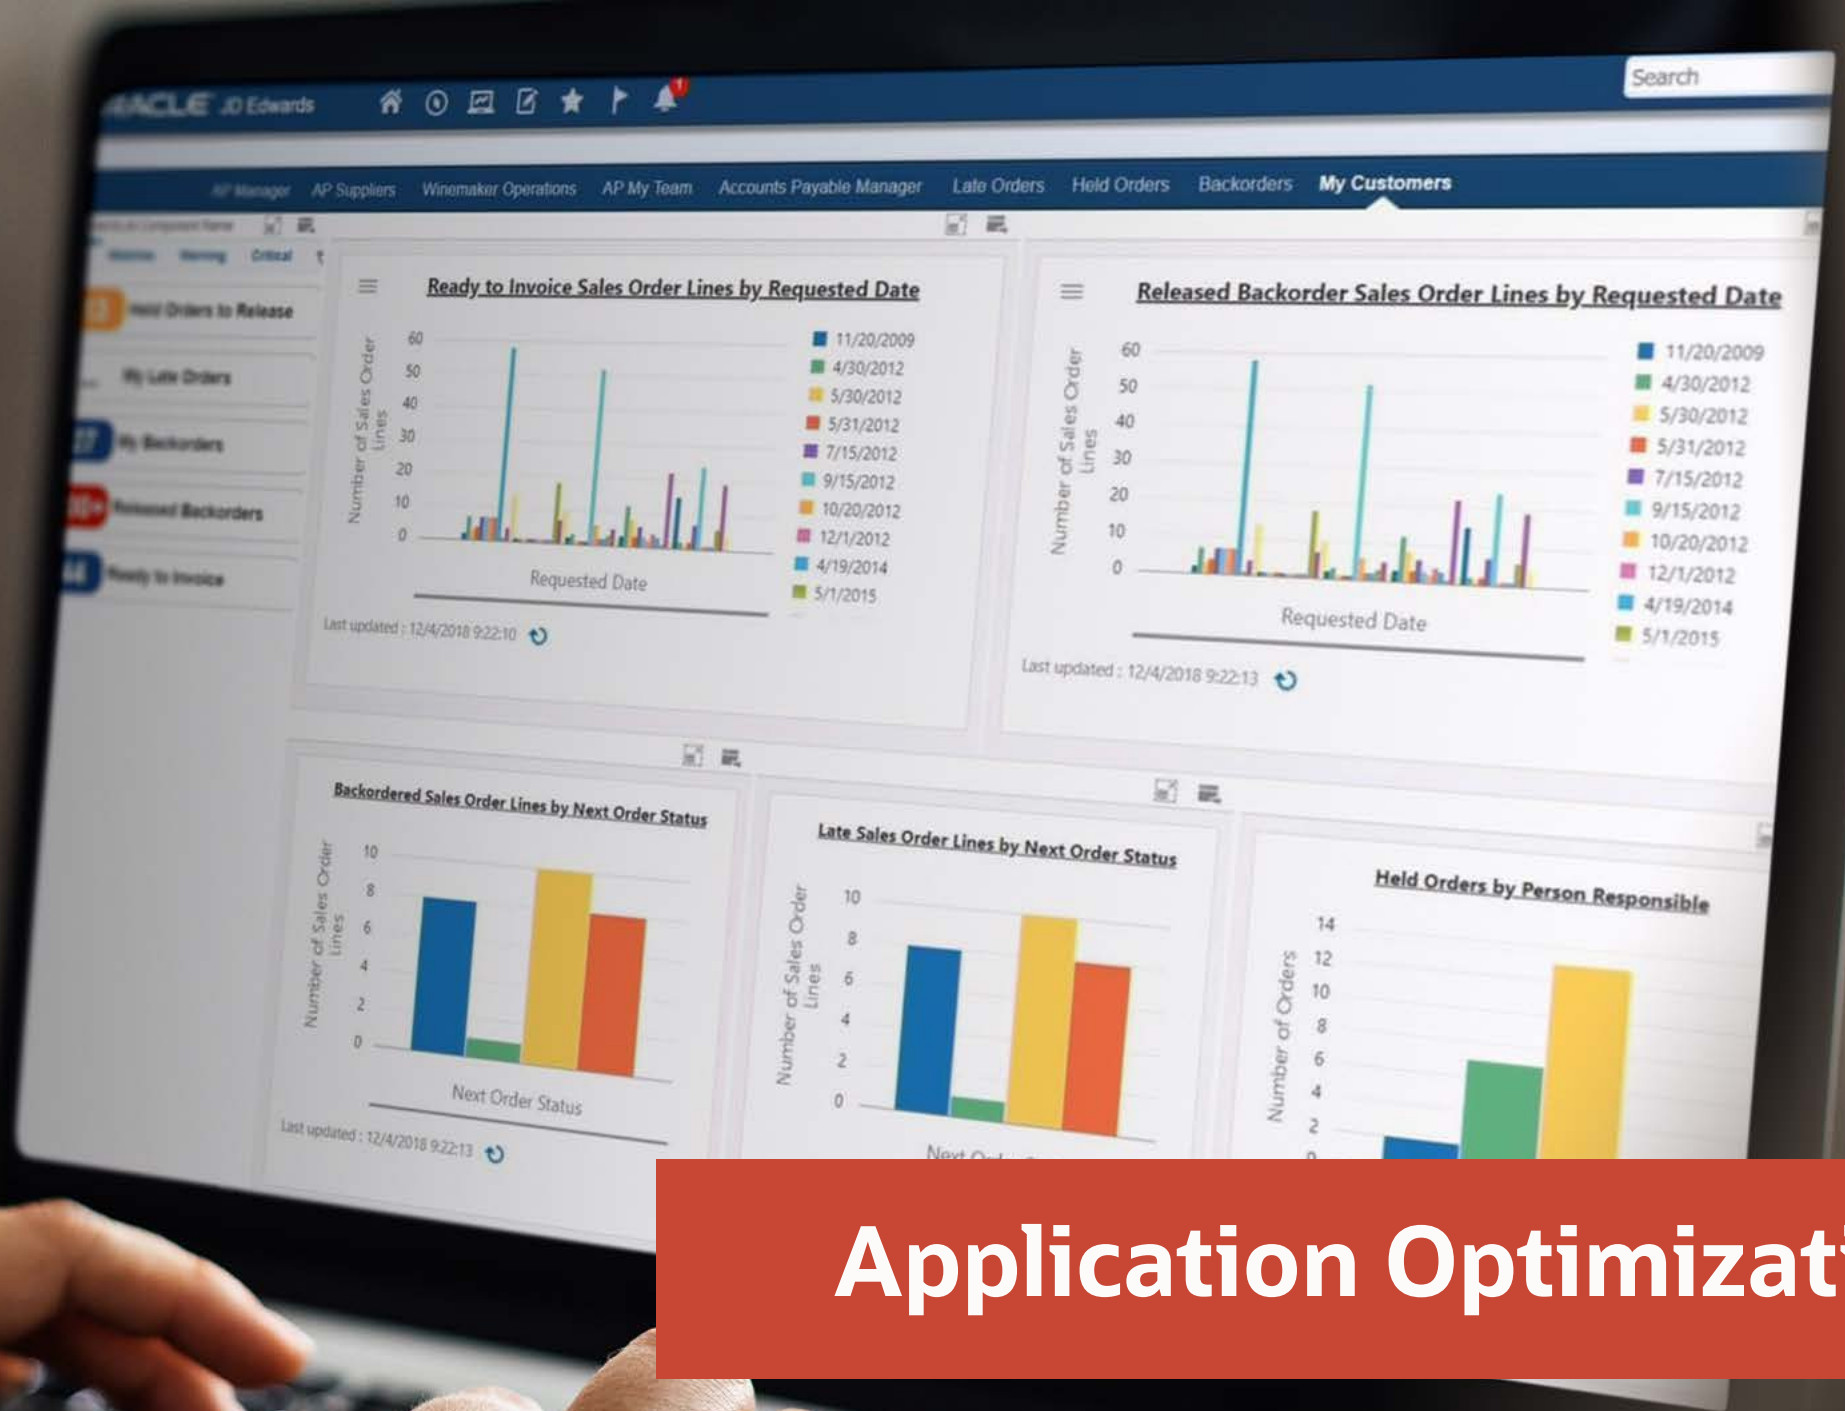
ACLE JD Edwards

Search

AP Manager AP Suppliers Winemaker Operations AP My Team Accounts Payable Manager Late Orders Held Orders Backorders My Customers

Held Orders to Release

My Late Orders

My Backorders

Released Backorders

Ready to Invoice

Ready to Invoice Sales Order Lines by Requested Date

Number of Sales Order Lines

60 50 40 30 20 10 0

Requested Date

11/20/2009
4/30/2012
5/30/2012
5/31/2012
7/15/2012
9/15/2012
10/20/2012
12/1/2012
4/19/2014
5/1/2015

Last updated : 12/4/2018 9:22:10

Released Backorder Sales Order Lines by Requested Date

Number of Sales Order Lines

60 50 40 30 20 10 0

Requested Date

11/20/2009
4/30/2012
5/30/2012
5/31/2012
7/15/2012
9/15/2012
10/20/2012
12/1/2012
4/19/2014
5/1/2015

Last updated : 12/4/2018 9:22:13

Backordered Sales Order Lines by Next Order Status

Number of Sales Order Lines

10 8 6 4 2 0

Next Order Status

Last updated : 12/4/2018 9:22:13

Late Sales Order Lines by Next Order Status

Number of Sales Order Lines

10 8 6 4 2 0

Next O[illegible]

Held Orders by Person Responsible

Number of Orders

14 12 10 8 6 4 2 0

Application Optimizat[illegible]